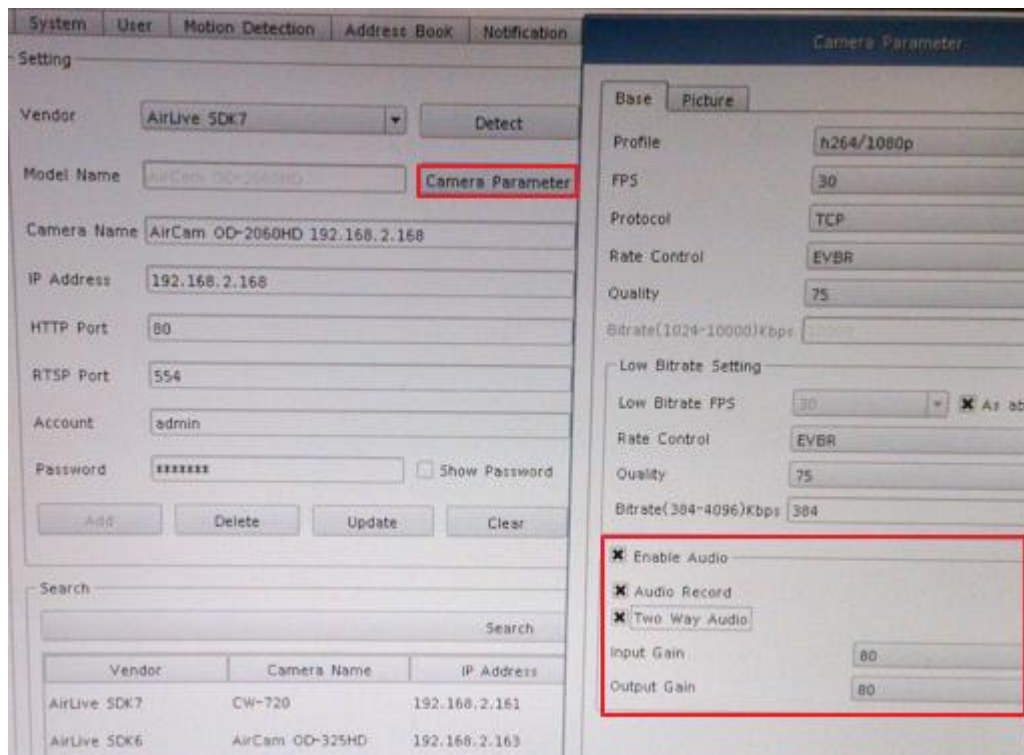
System | User | Motion Detection | Address Book | Notification

Setting

Vendor AirLive SDK7 Detect

Model Name AirCam OD-2060HD Camera Parameter

Camera Name AirCam OD-2060HD 192.168.2.168

IP Address 192.168.2.168

HTTP Port 80

RTSP Port 554

Account admin

Password ●●●●●●●● Show Password

Add Delete Update Clear

Search

Search

| Vendor | Camera Name | IP Address |
|---|---|---|
| AirLive SDK7 | CW-720 | 192.168.2.161 |
| AirLive SDK6 | AirCam OD-325HD | 192.168.2.163 |

Camera Parameter

Base | Picture

Profile h264/1080p

FPS 30

Protocol TCP

Rate Control EVBR

Quality 75

Bitrate(1024-10000)Kbps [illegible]

Low Bitrate Setting

Low Bitrate FPS 30 As ab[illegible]

Rate Control EVBR

Quality 75

Bitrate(384-4096)Kbps 384

Enable Audio

Audio Record

Two Way Audio

Input Gain 80

Output Gain 80